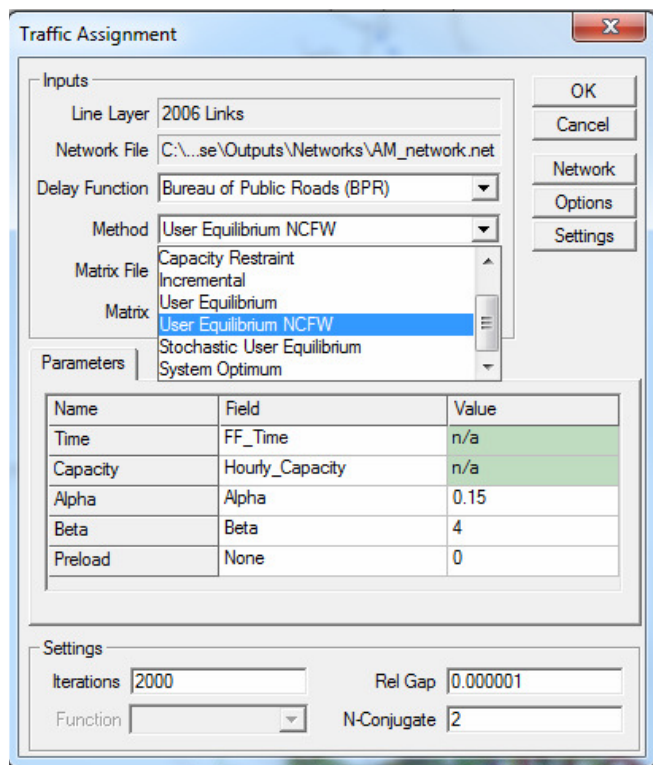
Traffic Assignment

Inputs

Line Layer 2006 Links

Network File C:\...se\Outputs\Networks\AM_network.net

Delay Function Bureau of Public Roads (BPR)

Method User Equilibrium NCFW

Matrix File

Matrix

Capacity Restraint
Incremental
User Equilibrium
User Equilibrium NCFW
Stochastic User Equilibrium
System Optimum

OK
Cancel
Network
Options
Settings

Parameters

| Name | Field | Value |
|---|---|---|
| Time | FF_Time | n/a |
| Capacity | Hourly_Capacity | n/a |
| Alpha | Alpha | 0.15 |
| Beta | Beta | 4 |
| Preload | None | 0 |

Settings

Iterations 2000

Rel Gap 0.000001

Function

N-Conjugate 2